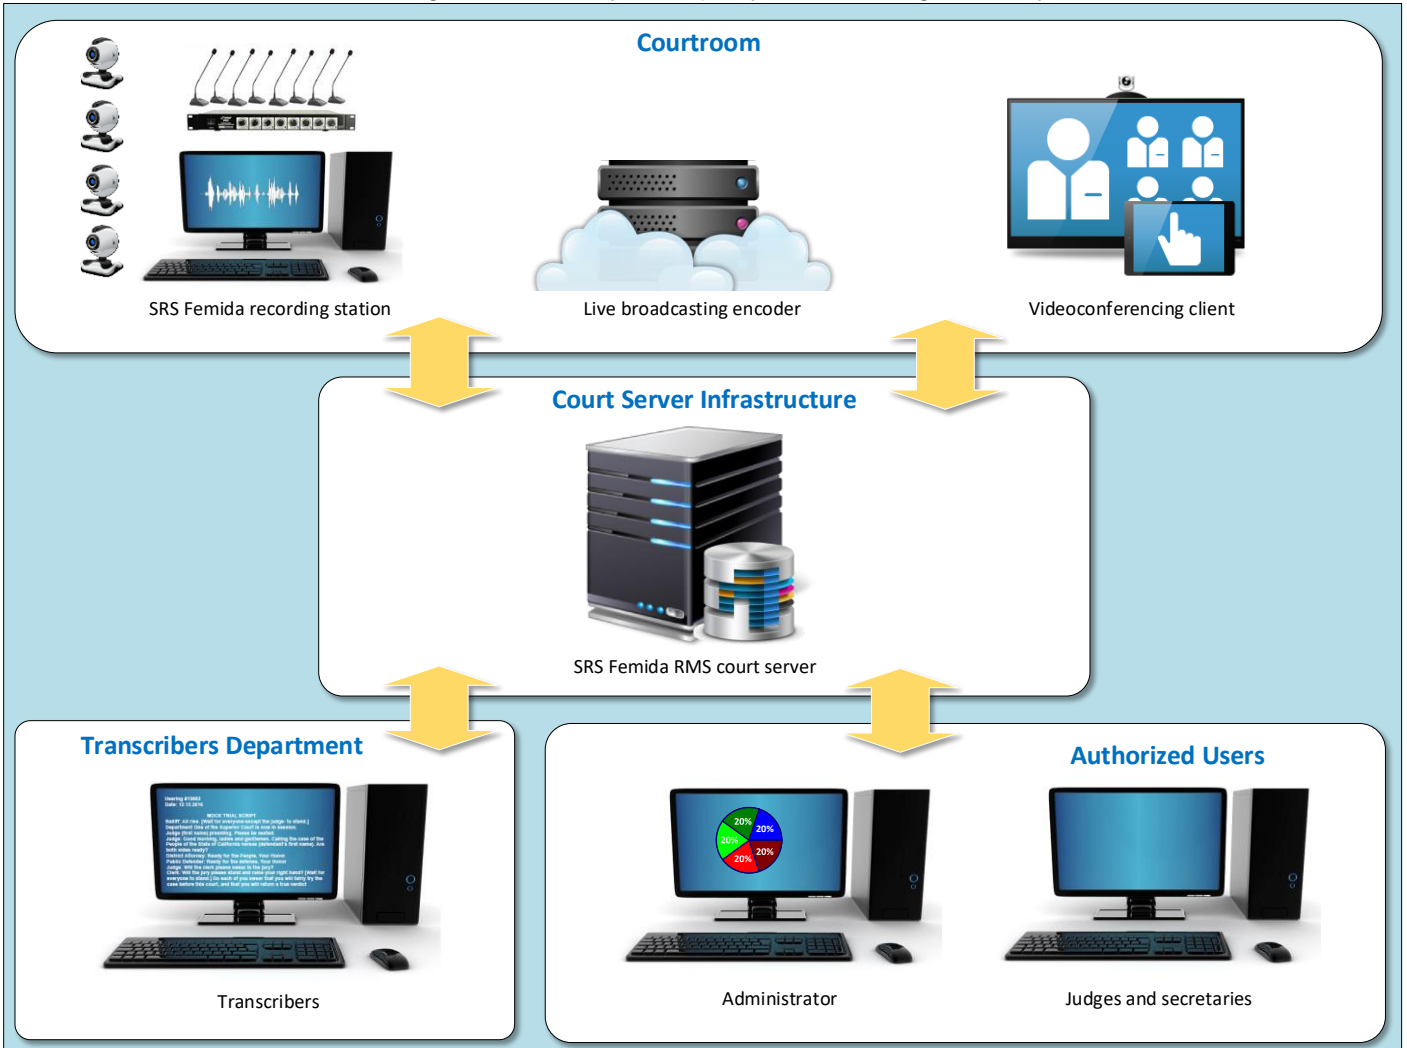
Courtroom

SRS Femida recording station

Live broadcasting encoder

Videoconferencing client

Court Server Infrastructure

SRS Femida RMS court server

Transcribers Department

Transcribers

Authorized Users

20%
20%
20%
20%
20%

Administrator

Judges and secretaries